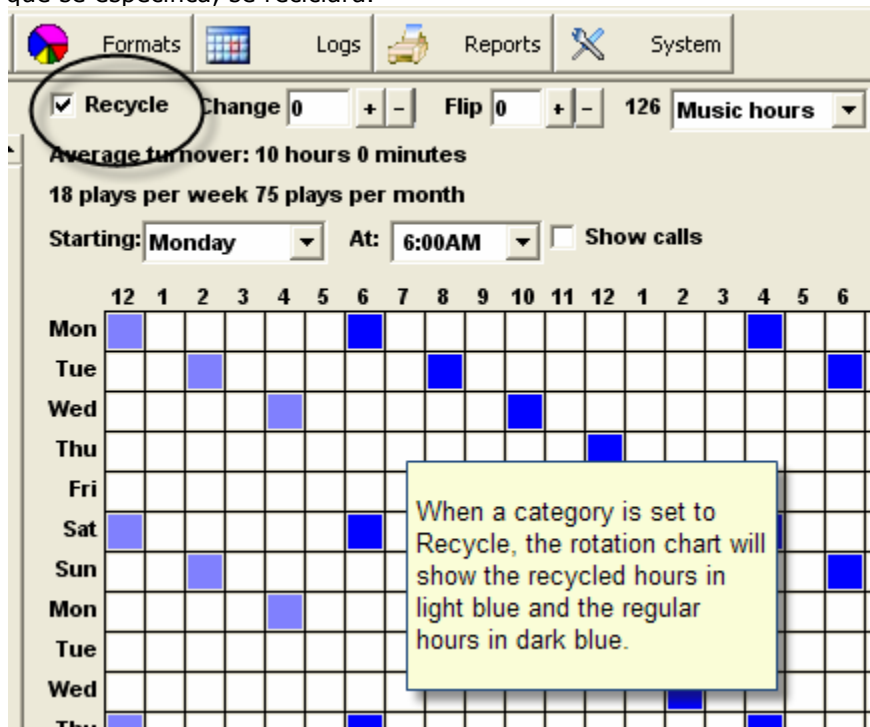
que se especifica, se reciclará.

Formats Logs Reports System

Recycle Change 0 + - Flip 0 + - 126 Music hours

Average turnover: 10 hours 0 minutes

18 plays per week 75 plays per month

Starting: Monday At: 6:00AM Show calls

|  | 12 | 1 | 2 | 3 | 4 | 5 | 6 | 7 | 8 | 9 | 10 | 11 | 12 | 1 | 2 | 3 | 4 | 5 | 6 |
|---|---|---|---|---|---|---|---|---|---|---|---|---|---|---|---|---|---|---|---|
| Mon | | | | | | | | | | | | | | | | | | | |
| Tue | | | | | | | | | | | | | | | | | | | |
| Wed | | | | | | | | | | | | | | | | | | | |
| Thu | | | | | | | | | | | | | | | | | | | |
| Fri | | | | | | | | | | | | | | | | | | | |
| Sat | | | | | | | | | | | | | | | | | | | |
| Sun | | | | | | | | | | | | | | | | | | | |
| Mon | | | | | | | | | | | | | | | | | | | |
| Tue | | | | | | | | | | | | | | | | | | | |
| Wed | | | | | | | | | | | | | | | | | | | |
| Thu | | | | | | | | | | | | | | | | | | | |

When a category is set to Recycle, the rotation chart will show the recycled hours in light blue and the regular hours in dark blue.